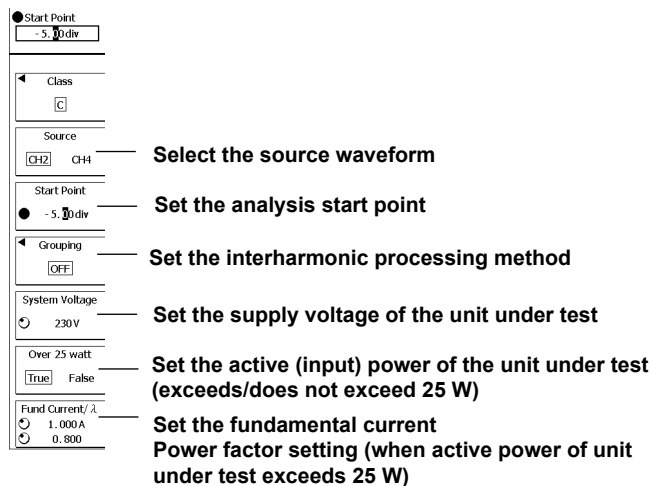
Start Point
- 5.00div

Class
C

Source
CH2 CH4

Select the source waveform

Start Point
- 5.00div

Set the analysis start point

Grouping
OFF

Set the interharmonic processing method

System Voltage
230V

Set the supply voltage of the unit under test

Over 25 watt
True False

Set the active (input) power of the unit under test (exceeds/does not exceed 25 W)

Fund Current/ $\lambda$
1.000A
0.800

Set the fundamental current
Power factor setting (when active power of unit under test exceeds 25 W)